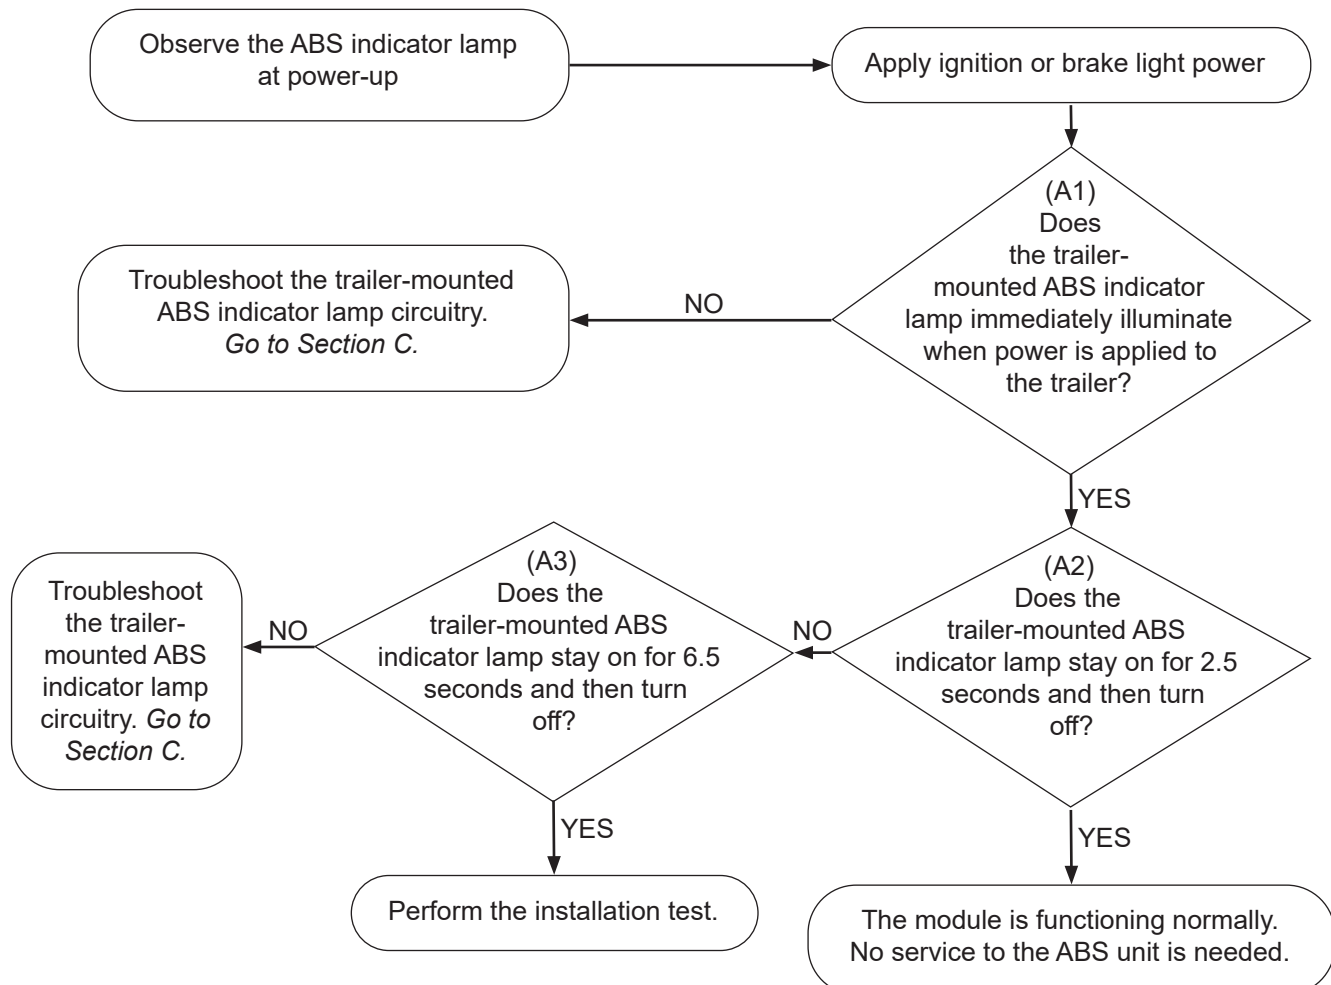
Observe the ABS indicator lamp at power-up

Apply ignition or brake light power

(A1) Does the trailer-mounted ABS indicator lamp immediately illuminate when power is applied to the trailer?

NO

Troubleshoot the trailer-mounted ABS indicator lamp circuitry. *Go to Section C.*

YES

(A2) Does the trailer-mounted ABS indicator lamp stay on for 2.5 seconds and then turn off?

NO

(A3) Does the trailer-mounted ABS indicator lamp stay on for 6.5 seconds and then turn off?

NO

Troubleshoot the trailer-mounted ABS indicator lamp circuitry. *Go to Section C.*

YES

Perform the installation test.

YES

The module is functioning normally. No service to the ABS unit is needed.